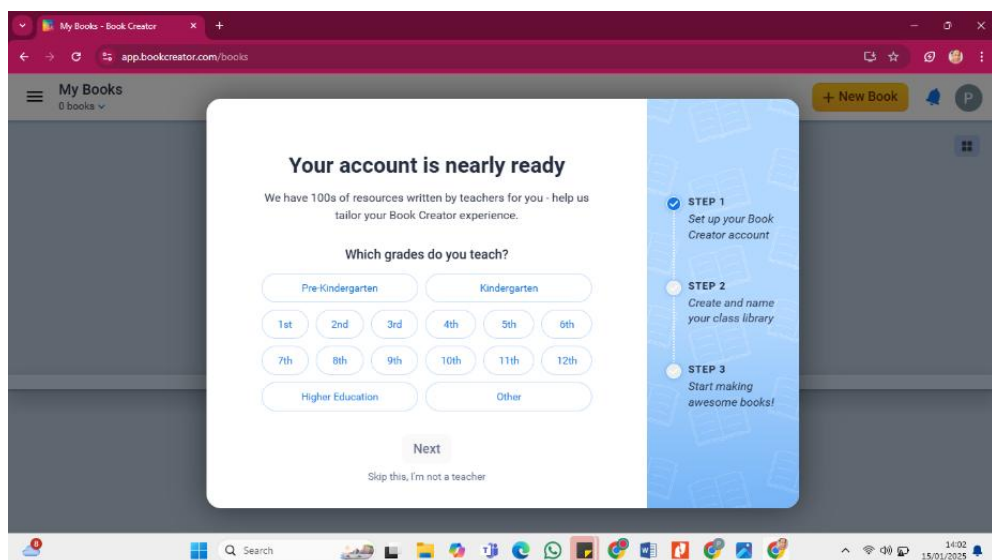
My Books - Book Creator

app.bookcreator.com/books

My Books
0 books

+ New Book

P

Your account is nearly ready

We have 100s of resources written by teachers for you - help us tailor your Book Creator experience.

Which grades do you teach?

Pre-Kindergarten
Kindergarten
1st
2nd
3rd
4th
5th
6th
7th
8th
9th
10th
11th
12th
Higher Education
Other

Next

Skip this, I'm not a teacher

STEP 1
Set up your Book Creator account

STEP 2
Create and name your class library

STEP 3
Start making awesome books!

Search

14:02
15/01/2025